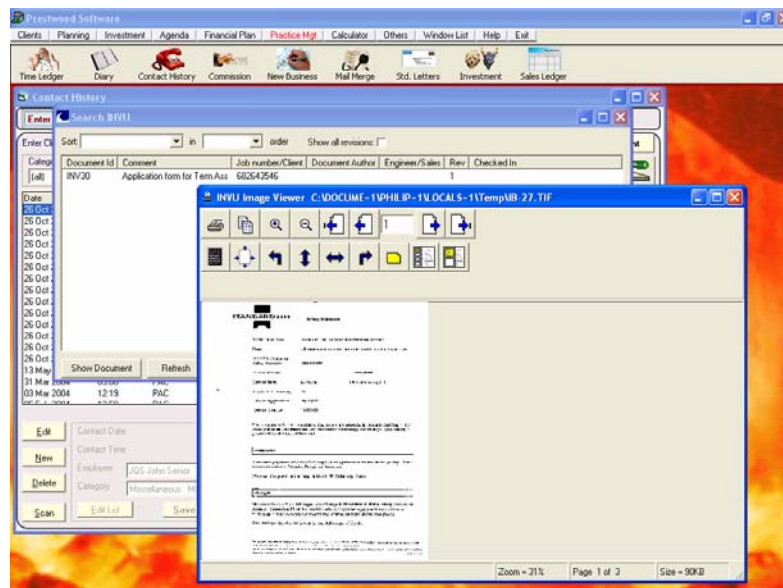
Prestwood Software

Clients | Planning | Investment | Agenda | Financial Plan | Practice Mgt | Calculator | Others | Window List | Help | Exit

Time Ledger | Diary | Contact History | Commission | New Business | Mail Merge | Std. Letters | Investment | Sales Ledger

Contact History

Enter

Search INVU

Enter Cl

Sort [ ] in [ ] order Show all revisions

Categ

(all)

| Document Id | Comment | Job number/Client | Document Author | Engineer/Sales | Rev | Checked In |
|---|---|---|---|---|---|---|
| INV30 | Application form for Term Ass | 682643546 | | | 1 | |

Date
26 Oct
26 Oct
26 Oct
26 Oct
26 Oct
26 Oct
26 Oct
26 Oct
26 Oct
26 Oct
26 Oct
26 Oct
26 Oct
26 Oct
13 May
31 Mar 2004 03:00 PAC
03 Mar 2004 12:19 PAC

Show Document

Refresh

INVU Image Viewer C:\DOCUME~1\PHILIP~1\LOCALS~1\Temp\IB-27.TIF

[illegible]

Edit

New

Delete

Scan

Contact Date

Contact Time

Employee JQS John Senior

Category Miscellaneous Mi

Edit List

Save

Zoom = 31%

Page 1 of 3

Size = 90KB